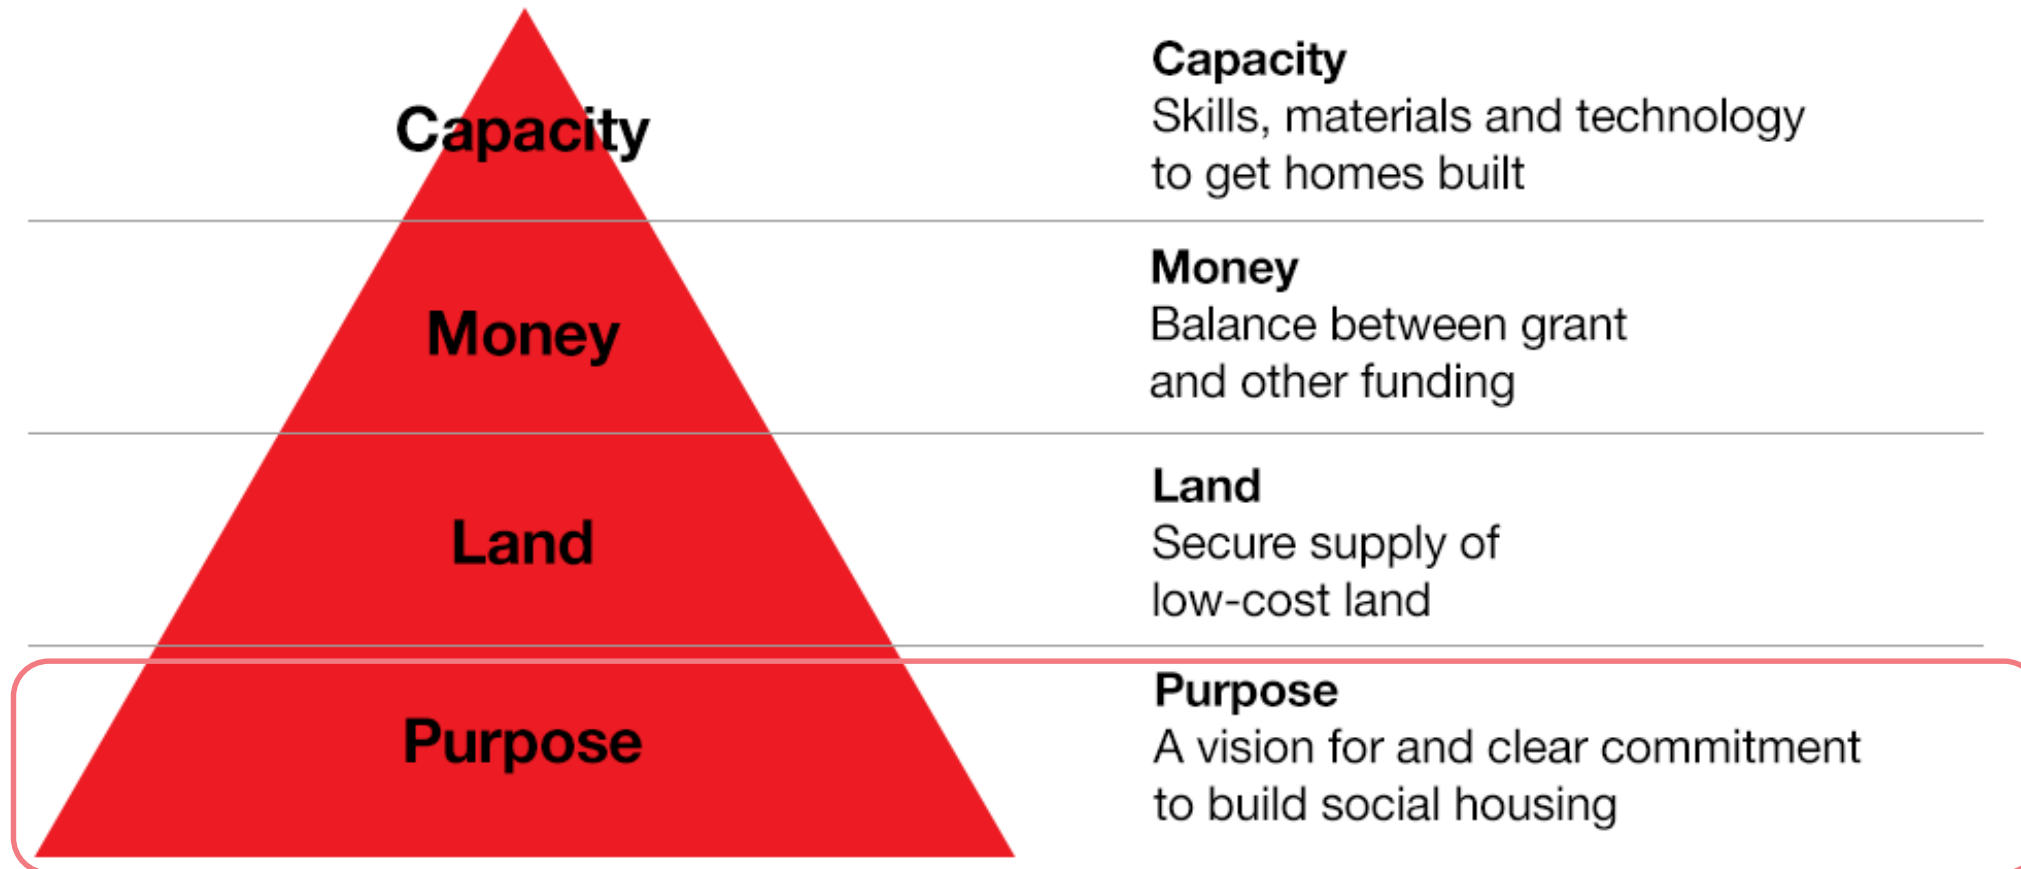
Capacity

Capacity
Skills, materials and technology to get homes built

Money

Money
Balance between grant and other funding

Land

Land
Secure supply of low-cost land

Purpose

Purpose
A vision for and clear commitment to build social housing